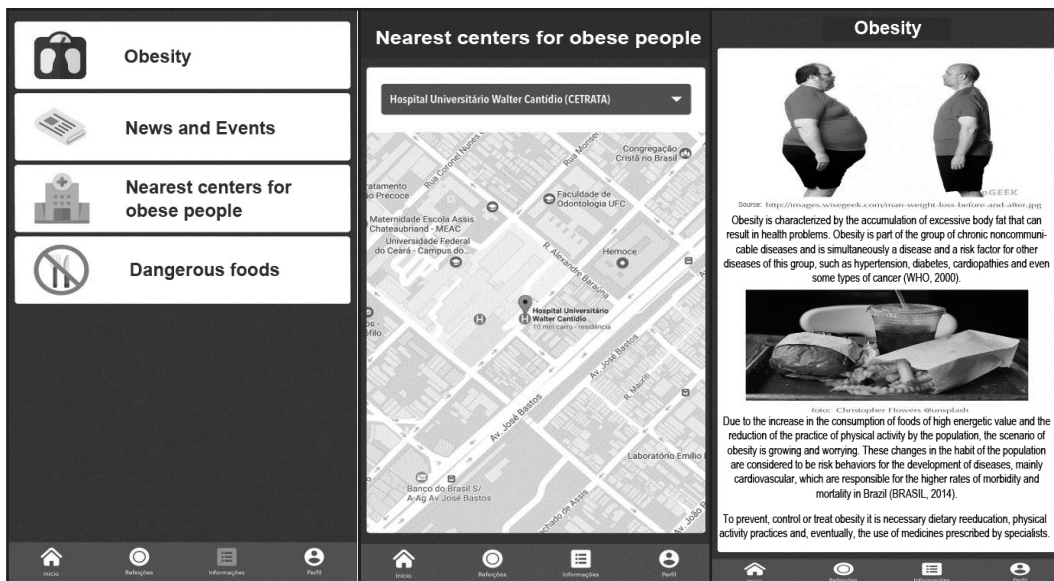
Obesity

News and Events

Nearest centers for obese people

Dangerous foods

Início Refeições Informações Perfil

Nearest centers for obese people

Hospital Universitário Walter Cantídio (CETRATA)

Rua Coronel Nunes de

Rua Monsen

Congregação Cristã no Brasil

ratamento Precoce

Faculdade de Odontologia UFC

Maternidade Escola Assis Chateaubriand - MEAC

Universidade Federal do Ceará - Campus do...

R. Alexandre Baraúna

Hemoce

Hospital Universitário Walter Cantídio

10 min carro · residência

Av. José Bastos

R. Mauriti

Av. José Bastos

Laboratório Emílio

Banco do Brasil S/ A-Ag Av José Bastos

Machado de Assis

Av. João

Início Refeições Informações Perfil

Obesity

eGEEK

Source: http://images.wisegeek.com/man-weight-loss-before-and-after.jpg

Obesity is characterized by the accumulation of excessive body fat that can result in health problems. Obesity is part of the group of chronic noncommunicable diseases and is simultaneously a disease and a risk factor for other diseases of this group, such as hypertension, diabetes, cardiopathies and even some types of cancer (WHO, 2000).

foto: Christopher Flowers @unsplash

Due to the increase in the consumption of foods of high energetic value and the reduction of the practice of physical activity by the population, the scenario of obesity is growing and worrying. These changes in the habit of the population are considered to be risk behaviors for the development of diseases, mainly cardiovascular, which are responsible for the higher rates of morbidity and mortality in Brazil (BRASIL, 2014).

To prevent, control or treat obesity it is necessary dietary reeducation, physical activity practices and, eventually, the use of medicines prescribed by specialists.

Início Refeições Informações Perfil